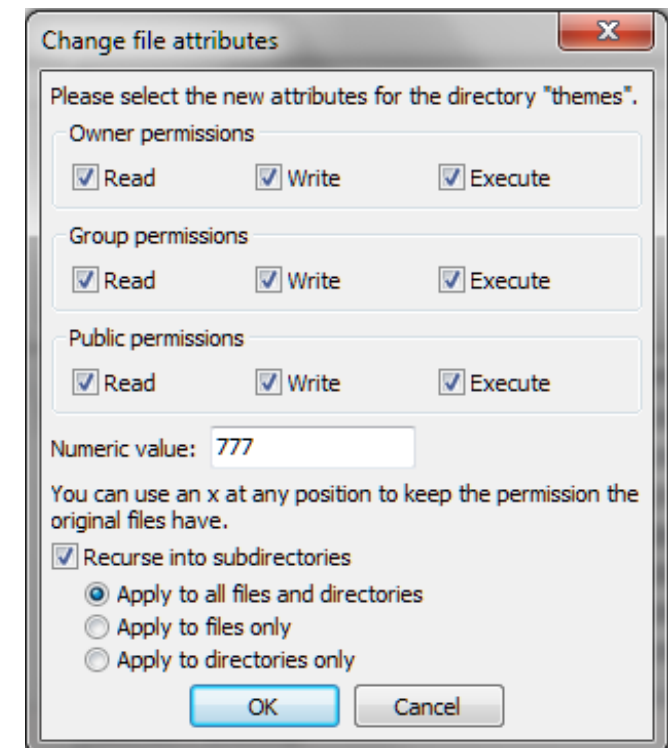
Change file attributes

X

Please select the new attributes for the directory "themes".

Owner permissions

Read Write Execute

Group permissions

Read Write Execute

Public permissions

Read Write Execute

Numeric value: 777

You can use an x at any position to keep the permission the original files have.

Recurse into subdirectories

Apply to all files and directories

Apply to files only

Apply to directories only

OK Cancel